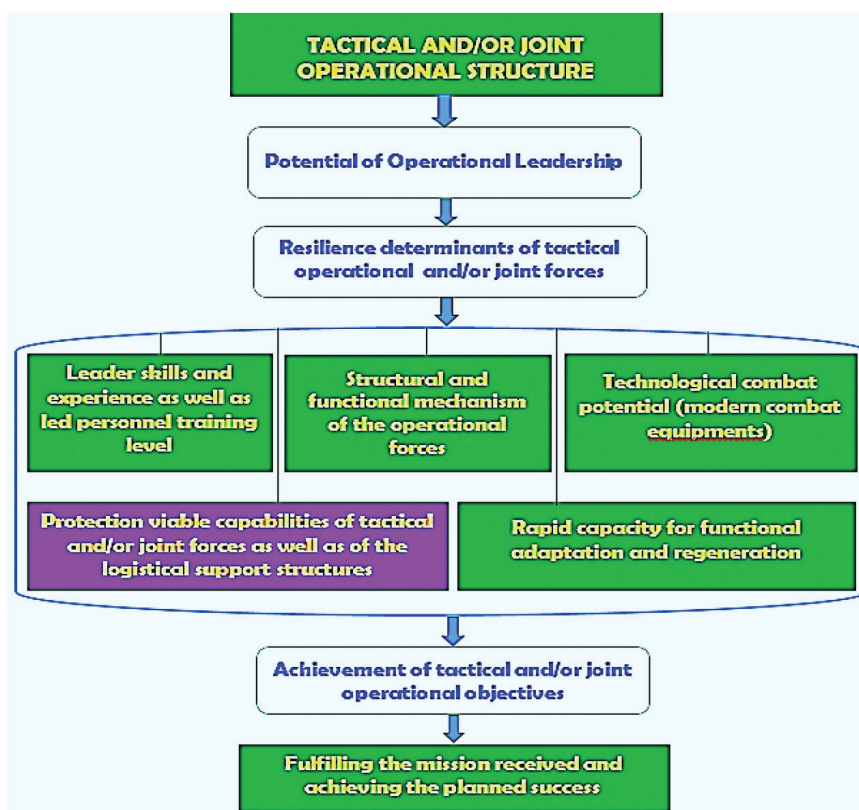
TACTICAL AND/OR JOINT OPERATIONAL STRUCTURE

Potential of Operational Leadership

Resilience determinants of tactical operational and/or joint forces

Leader skills and experience as well as led personnel training level

Structural and functional mechanism of the operational forces

Technological combat potential (modern combat equipments)

Protection viable capabilities of tactical and/or joint forces as well as of the logistical support structures

Rapid capacity for functional adaptation and regeneration

Achievement of tactical and/or joint operational objectives

Fulfilling the mission received and achieving the planned success